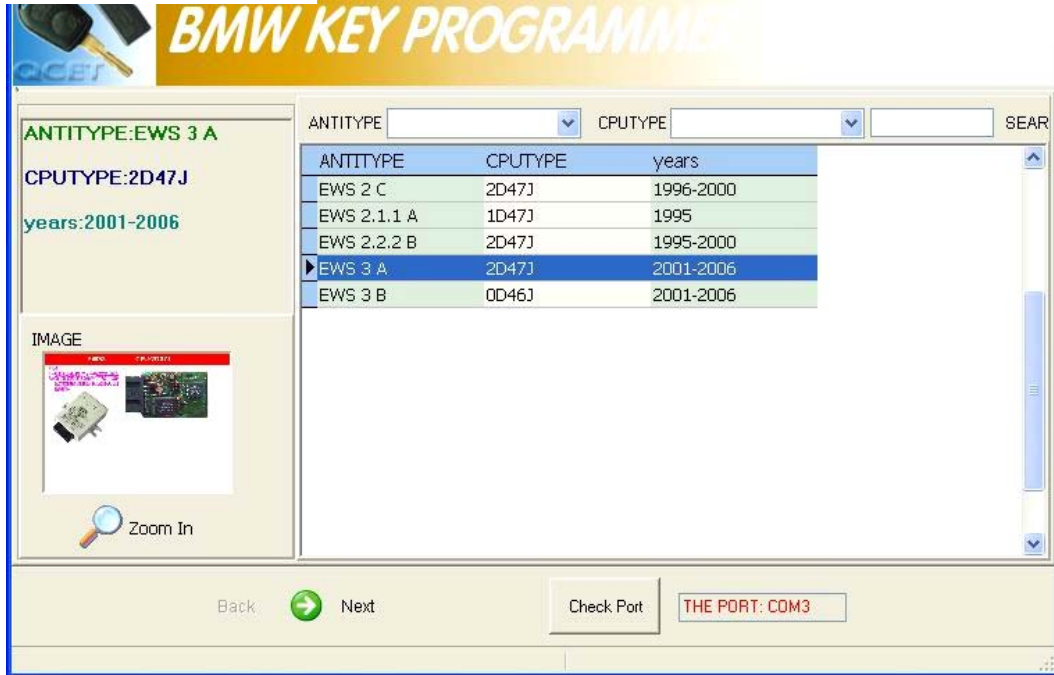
BMW KEY PROGRAMM

ANTITYPE:EWS 3 A

CPUTYPE:2D47J

years:2001-2006

ANTITYPE CPUTYPE SEAR

| ANTITYPE | CPUTYPE | years |
|---|---|---|
| EWS 2 C | 2D47J | 1996-2000 |
| EWS 2.1.1 A | 1D47J | 1995 |
| EWS 2.2.2 B | 2D47J | 1995-2000 |
| EWS 3 A | 2D47J | 2001-2006 |
| EWS 3 B | 0D46J | 2001-2006 |

IMAGE

Zoom In

Back Next Check Port THE PORT: COM3